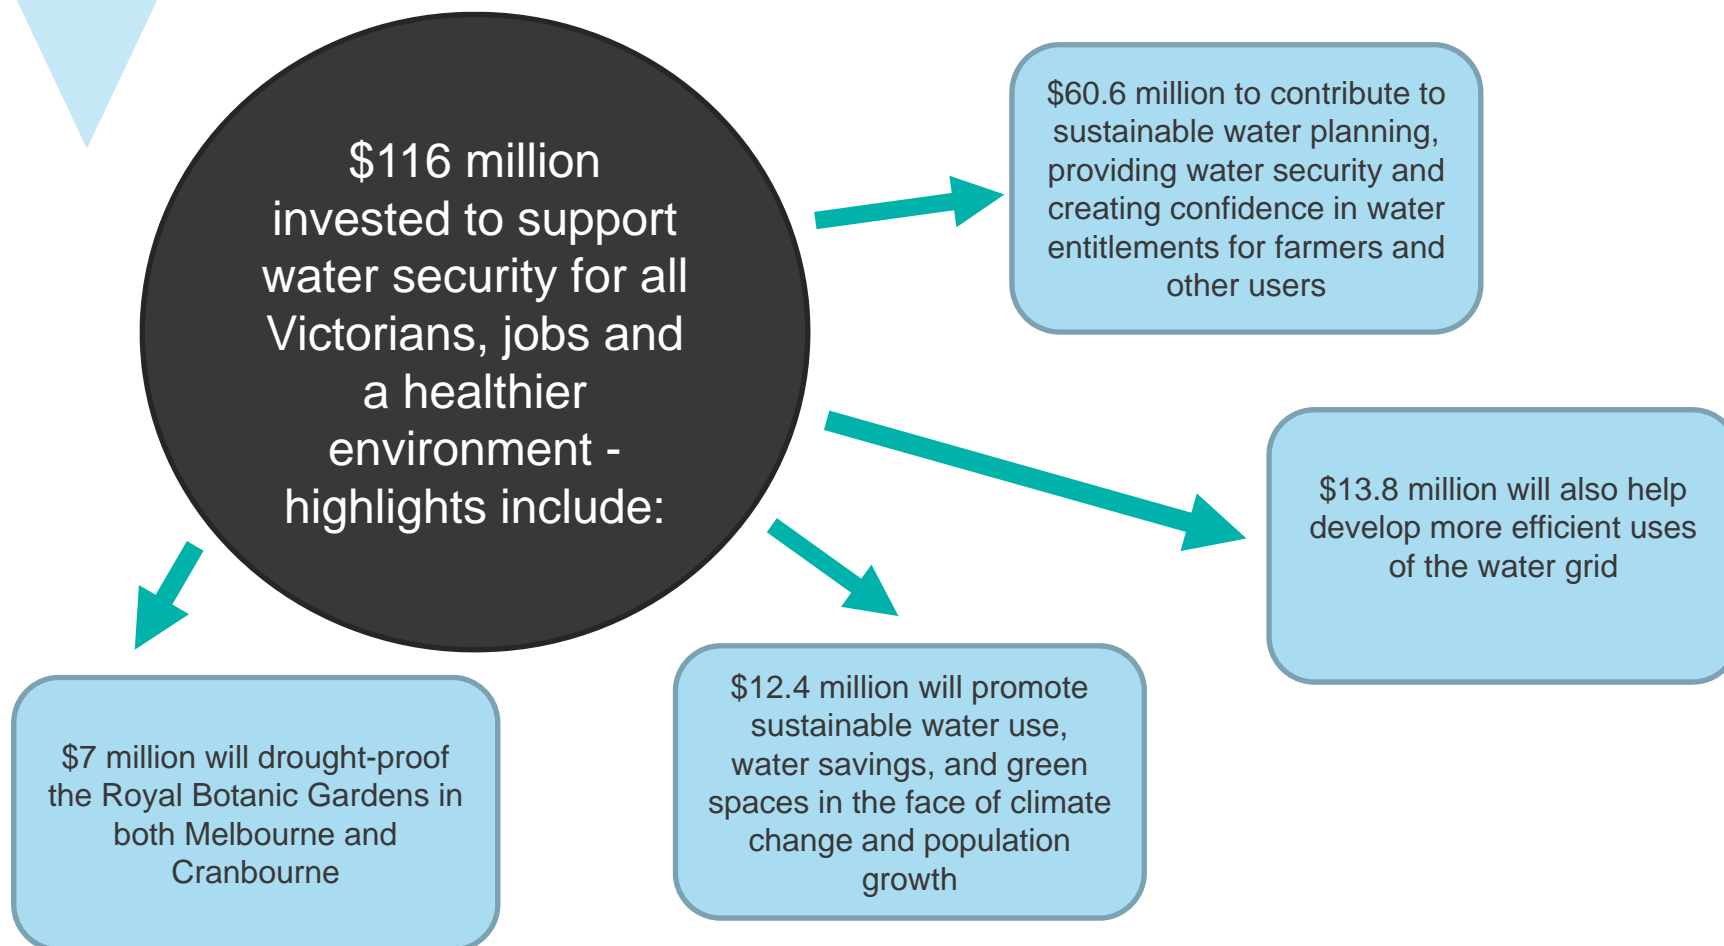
\$116 million invested to support water security for all Victorians, jobs and a healthier environment - highlights include:

\$60.6 million to contribute to sustainable water planning, providing water security and creating confidence in water entitlements for farmers and other users

\$13.8 million will also help develop more efficient uses of the water grid

\$12.4 million will promote sustainable water use, water savings, and green spaces in the face of climate change and population growth

\$7 million will drought-proof the Royal Botanic Gardens in both Melbourne and Cranbourne